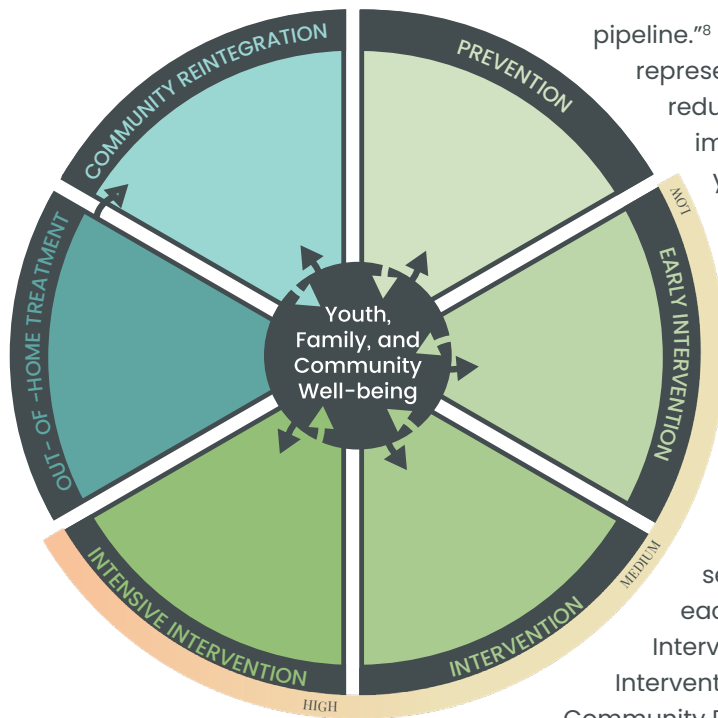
COMMUNITY REINTEGRATION

PREVENTION

EARLY INTERVENTION

INTERVENTION

INTENSIVE INTERVENTION

OUT-OF-HOME TREATMENT

Youth, Family, and Community Well-being

LOW

MEDIUM

HIGH

pipeline."8 represe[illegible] redu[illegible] im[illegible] y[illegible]

se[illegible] eac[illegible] Interv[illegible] Intervent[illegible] Community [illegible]